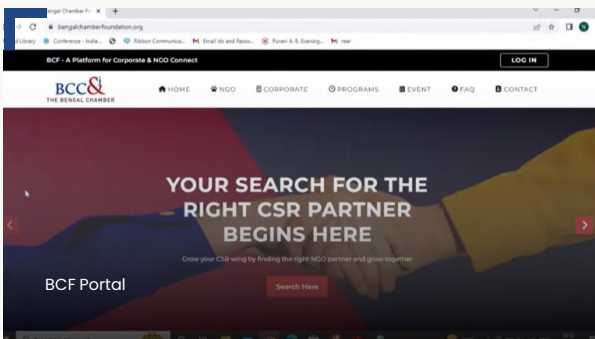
engal Chamber Fo ×
+
bengalchamberfoundation.org
d Library
Conference - India...
Ribbon Communica...
Email ids and Passw...
Puran A B Evening...
rear
BCF - A Platform for Corporate & NGO Connect
LOG IN
BCC&I
THE BENGAL CHAMBER
HOME
NGO
CORPORATE
PROGRAMS
EVENT
FAQ
CONTACT
YOUR SEARCH FOR THE RIGHT CSR PARTNER BEGINS HERE
Grow your CSR wing by finding the right NGO partner and grow together
Search Here
BCF Portal